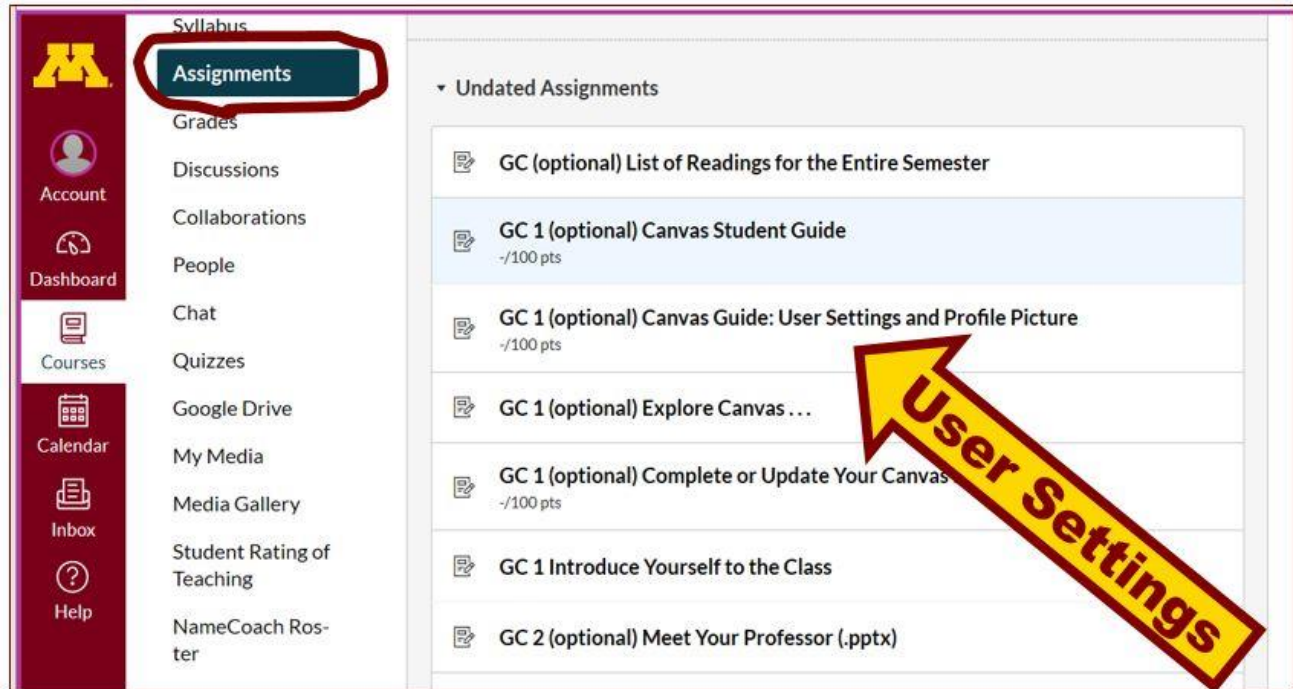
M

Account

Dashboard

Courses

Calendar

Inbox

Help

Syllabus
Assignments
Grades
Discussions
Collaborations
People
Chat
Quizzes
Google Drive
My Media
Media Gallery
Student Rating of Teaching
NameCoach Roster

▾ Undated Assignments

GC (optional) List of Readings for the Entire Semester

GC 1 (optional) Canvas Student Guide
-/100 pts

GC 1 (optional) Canvas Guide: User Settings and Profile Picture
-/100 pts

GC 1 (optional) Explore Canvas . . .

GC 1 (optional) Complete or Update Your Canvas
-/100 pts

GC 1 Introduce Yourself to the Class

GC 2 (optional) Meet Your Professor (.pptx)

User Settings